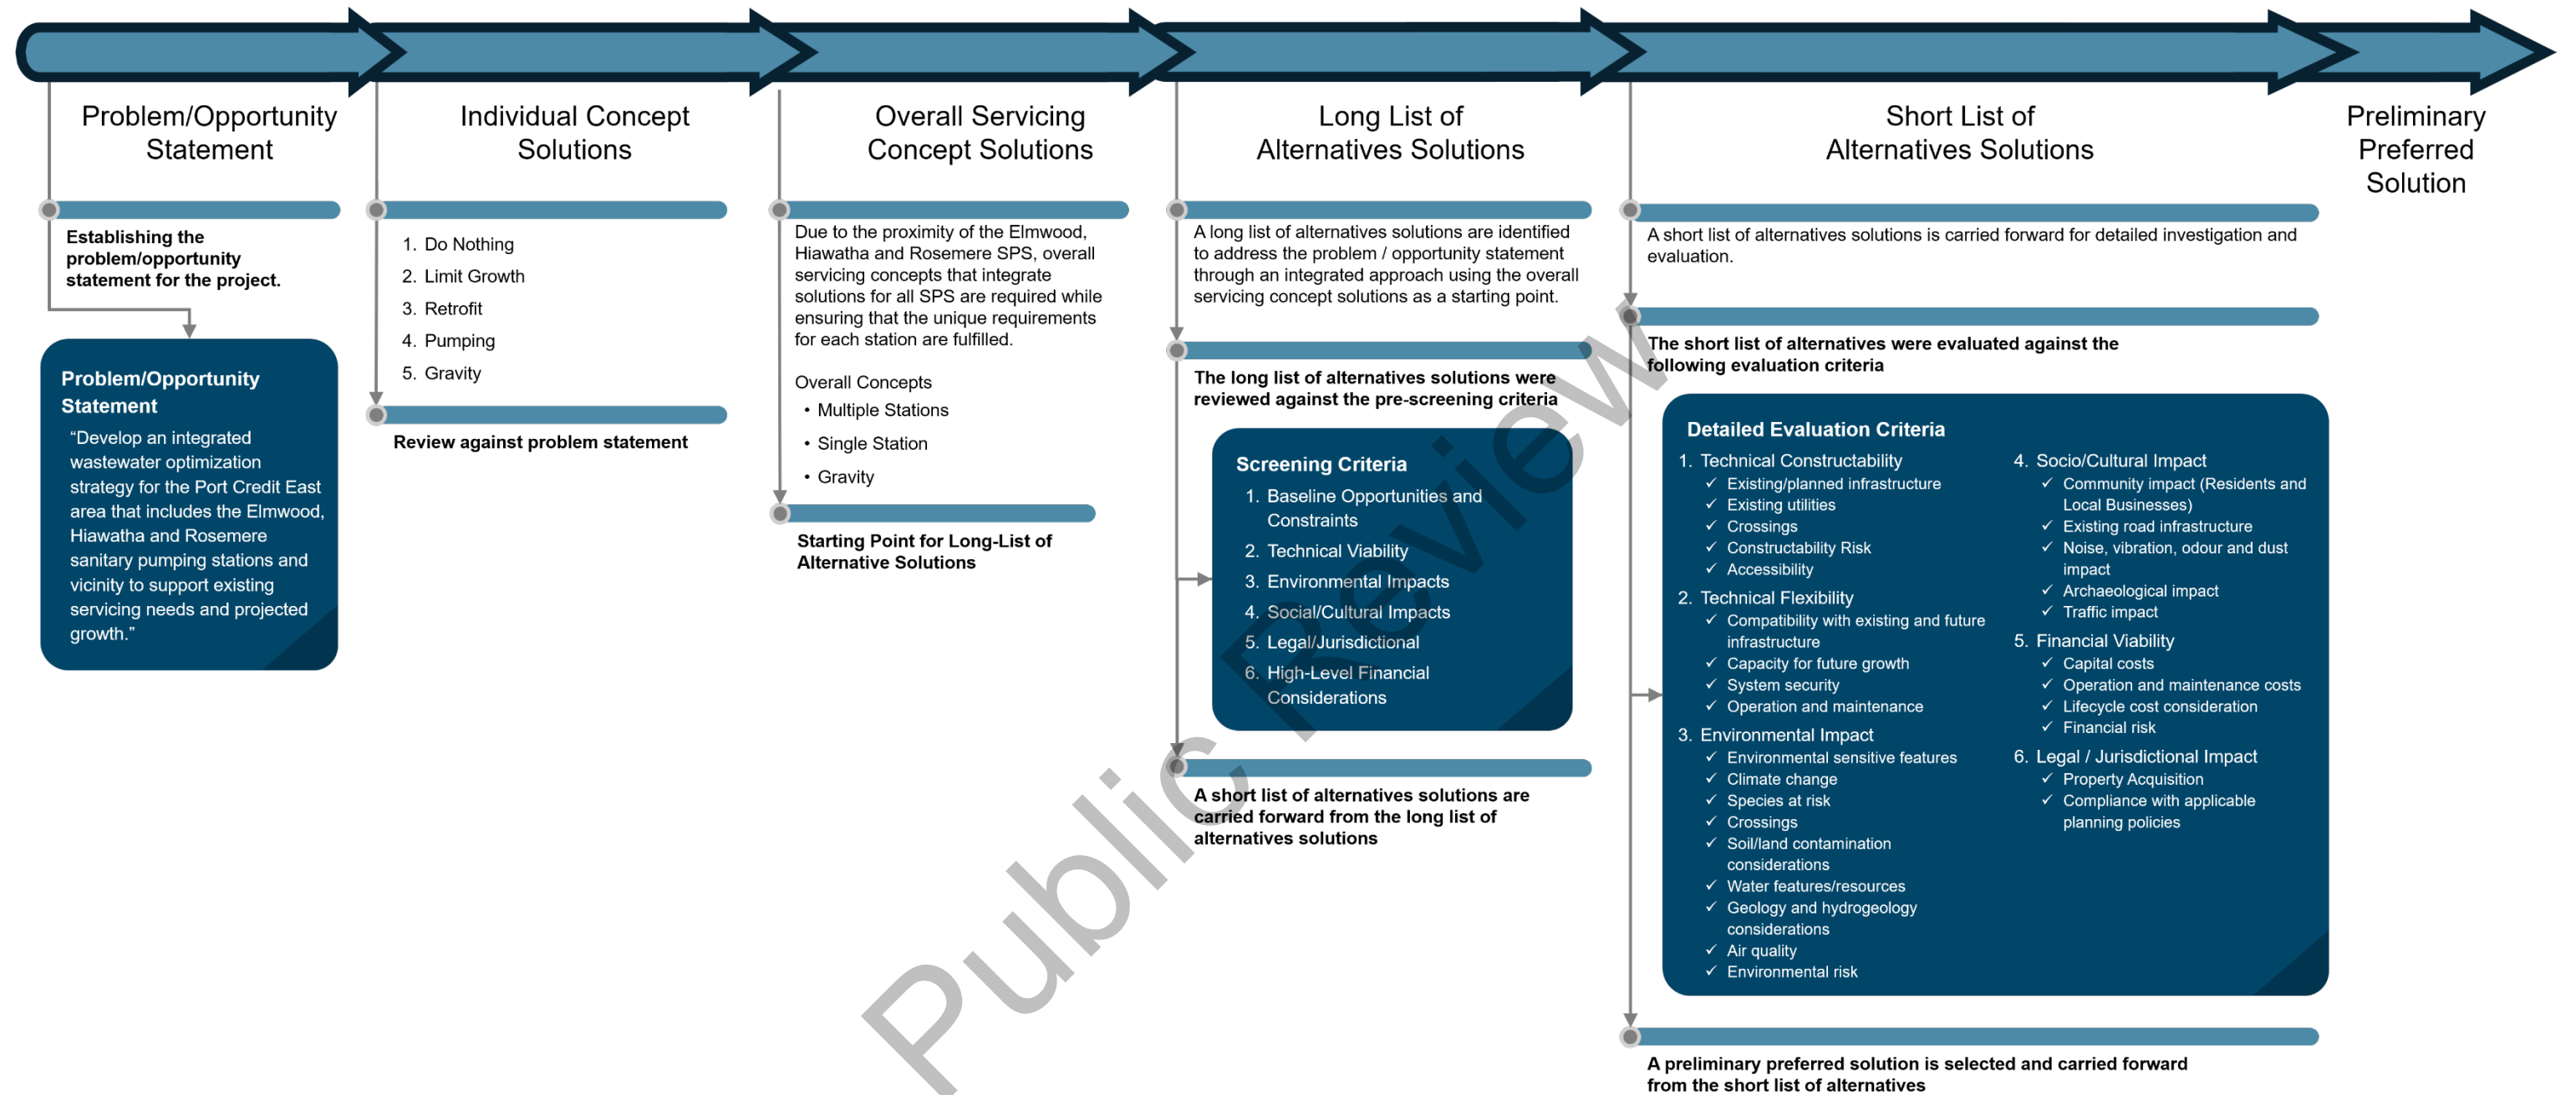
Problem/Opportunity Statement

Establishing the problem/opportunity statement for the project.

Problem/Opportunity Statement

"Develop an integrated wastewater optimization strategy for the Port Credit East area that includes the Elmwood, Hiawatha and Rosemere sanitary pumping stations and vicinity to support existing servicing needs and projected growth."

Individual Concept Solutions

1. Do Nothing
2. Limit Growth
3. Retrofit
4. Pumping
5. Gravity

Review against problem statement

Overall Servicing Concept Solutions

Due to the proximity of the Elmwood, Hiawatha and Rosemere SPS, overall servicing concepts that integrate solutions for all SPS are required while ensuring that the unique requirements for each station are fulfilled.

Overall Concepts
• Multiple Stations
• Single Station
• Gravity

Starting Point for Long-List of Alternative Solutions

Long List of Alternatives Solutions

A long list of alternatives solutions are identified to address the problem / opportunity statement through an integrated approach using the overall servicing concept solutions as a starting point.

The long list of alternatives solutions were reviewed against the pre-screening criteria

Screening Criteria
1. Baseline Opportunities and Constraints
2. Technical Viability
3. Environmental Impacts
4. Social/Cultural Impacts
5. Legal/Jurisdictional
6. High-Level Financial Considerations

A short list of alternatives solutions are carried forward from the long list of alternatives solutions

Short List of Alternatives Solutions

A short list of alternatives solutions is carried forward for detailed investigation and evaluation.

The short list of alternatives were evaluated against the following evaluation criteria

Detailed Evaluation Criteria

1. Technical Constructability
✓ Existing/planned infrastructure
✓ Existing utilities
✓ Crossings
✓ Constructability Risk
✓ Accessibility
2. Technical Flexibility
✓ Compatibility with existing and future infrastructure
✓ Capacity for future growth
✓ System security
✓ Operation and maintenance
3. Environmental Impact
✓ Environmental sensitive features
✓ Climate change
✓ Species at risk
✓ Crossings
✓ Soil/land contamination considerations
✓ Water features/resources
✓ Geology and hydrogeology considerations
✓ Air quality
✓ Environmental risk

4. Socio/Cultural Impact
✓ Community impact (Residents and Local Businesses)
✓ Existing road infrastructure
✓ Noise, vibration, odour and dust impact
✓ Archaeological impact
✓ Traffic impact
5. Financial Viability
✓ Capital costs
✓ Operation and maintenance costs
✓ Lifecycle cost consideration
✓ Financial risk
6. Legal / Jurisdictional Impact
✓ Property Acquisition
✓ Compliance with applicable planning policies

A preliminary preferred solution is selected and carried forward from the short list of alternatives

Preliminary Preferred Solution

Public Review